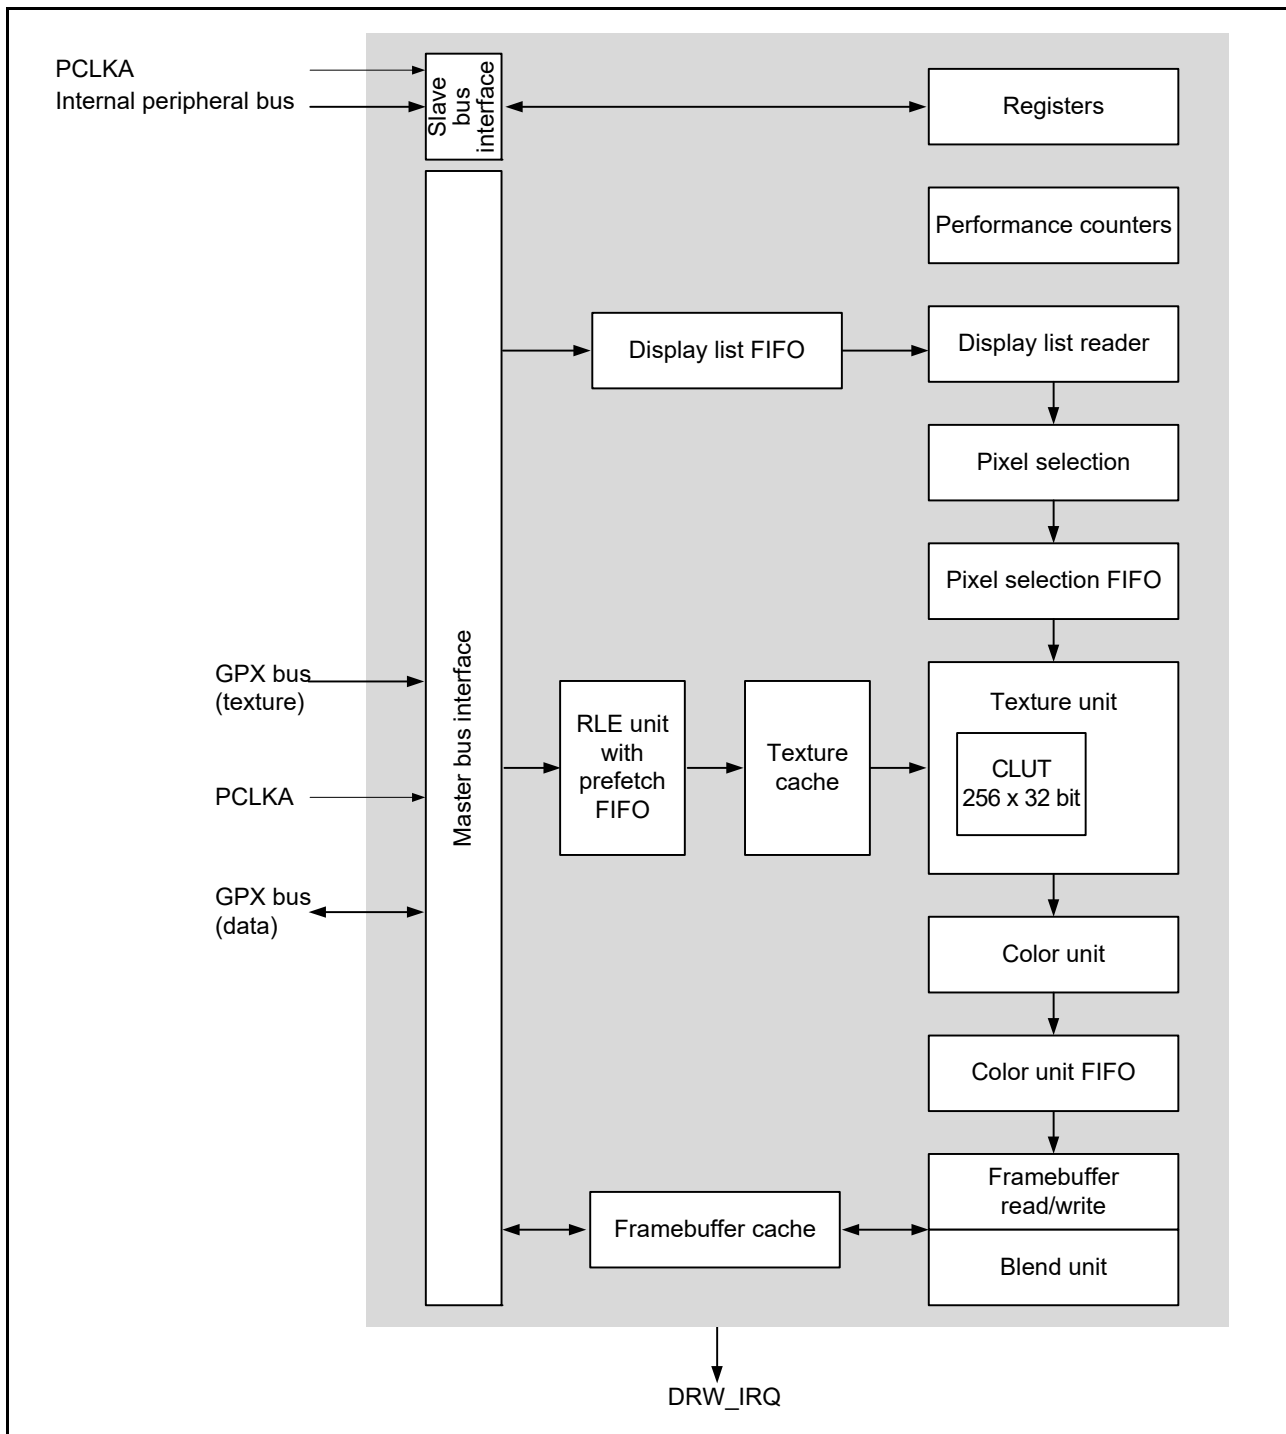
PCLKA
Internal peripheral bus

Slave bus interface

Registers

Performance counters

Display list FIFO

Display list reader

Pixel selection

Pixel selection FIFO

GPX bus (texture)

PCLKA

GPX bus (data)

Master bus interface

RLE unit with prefetch FIFO

Texture cache

Texture unit

CLUT
256 x 32 bit

Color unit

Color unit FIFO

Framebuffer cache

Framebuffer read/write

Blend unit

DRW_IRQ